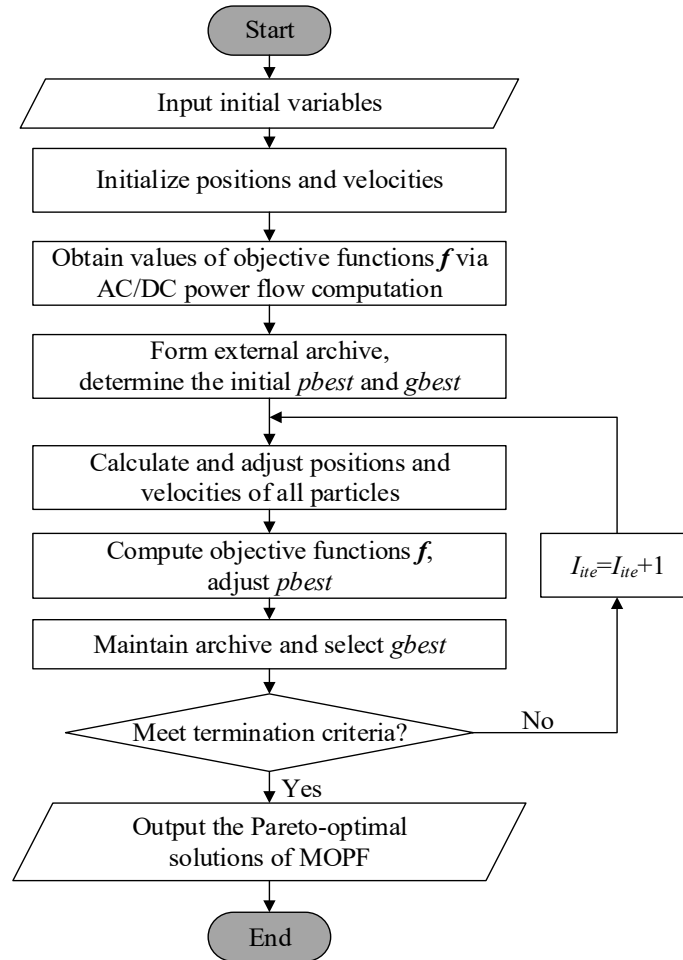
Start

Input initial variables

Initialize positions and velocities

Obtain values of objective functions $\boldsymbol{f}$ via AC/DC power flow computation

Form external archive, determine the initial *pbest* and *gbest*

Calculate and adjust positions and velocities of all particles

Compute objective functions $\boldsymbol{f}$, adjust *pbest*

$I_{ite}=I_{ite}+1$

Maintain archive and select *gbest*

Meet termination criteria?

No

Yes

Output the Pareto-optimal solutions of MOPF

End